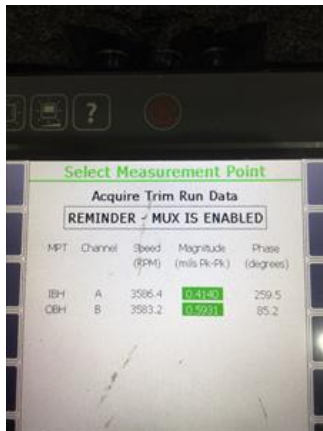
?

Select Measurement Point

Acquire Trim Run Data

REMINDER - MUX IS ENABLED

| MPT | Channel | Speed (RPM) | Magnitude (mils Pk-Pk) | Phase (degrees) |
|---|---|---|---|---|
| IBH | A | 3586.4 | 0.4140 | 259.5 |
| OBH | B | 3583.2 | 0.5931 | 85.2 |